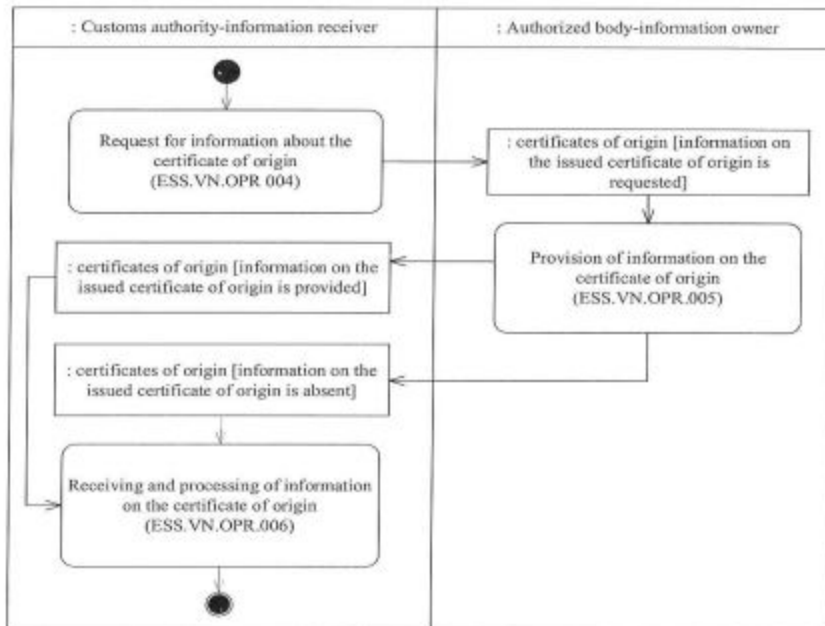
: Customs authority-information receiver

: Authorized body-information owner

Request for information about the certificate of origin (ESS.VN.OPR 004)

: certificates of origin [information on the issued certificate of origin is requested]

Provision of information on the certificate of origin (ESS.VN.OPR.005)

: certificates of origin [information on the issued certificate of origin is provided]

: certificates of origin [information on the issued certificate of origin is absent]

Receiving and processing of information on the certificate of origin (ESS.VN.OPR.006)